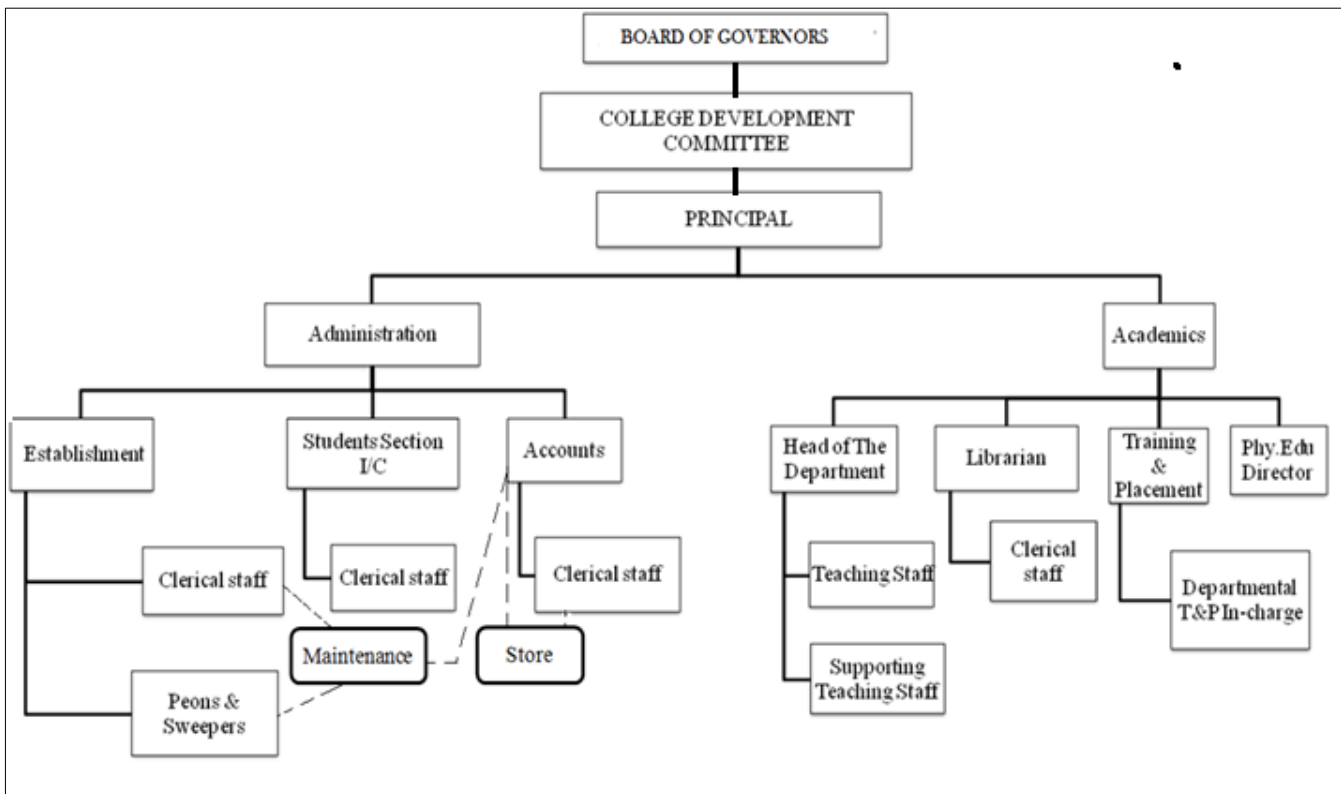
BOARD OF GOVERNORS

COLLEGE DEVELOPMENT COMMITTEE

PRINCIPAL

Administration

Academics

Establishment

Students Section I/C

Accounts

Head of The Department

Librarian

Training & Placement

Phy.Edu Director

Clerical staff

Clerical staff

Clerical staff

Clerical staff

Teaching Staff

Departmental T&P In-charge

Maintenance

Store

Peons & Sweepers

Supporting Teaching Staff